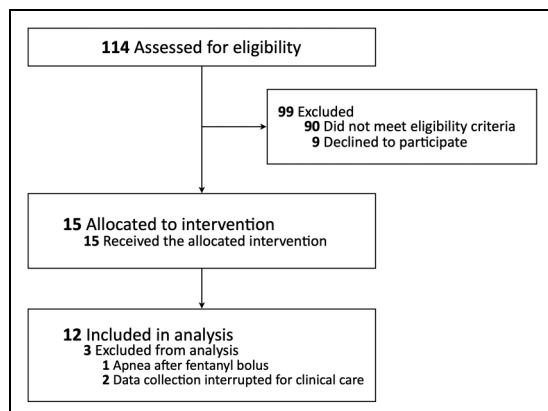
114 Assessed for eligibility

99 Excluded
90 Did not meet eligibility criteria
9 Declined to participate

15 Allocated to intervention
15 Received the allocated intervention

12 Included in analysis
3 Excluded from analysis
1 Apnea after fentanyl bolus
2 Data collection interrupted for clinical care